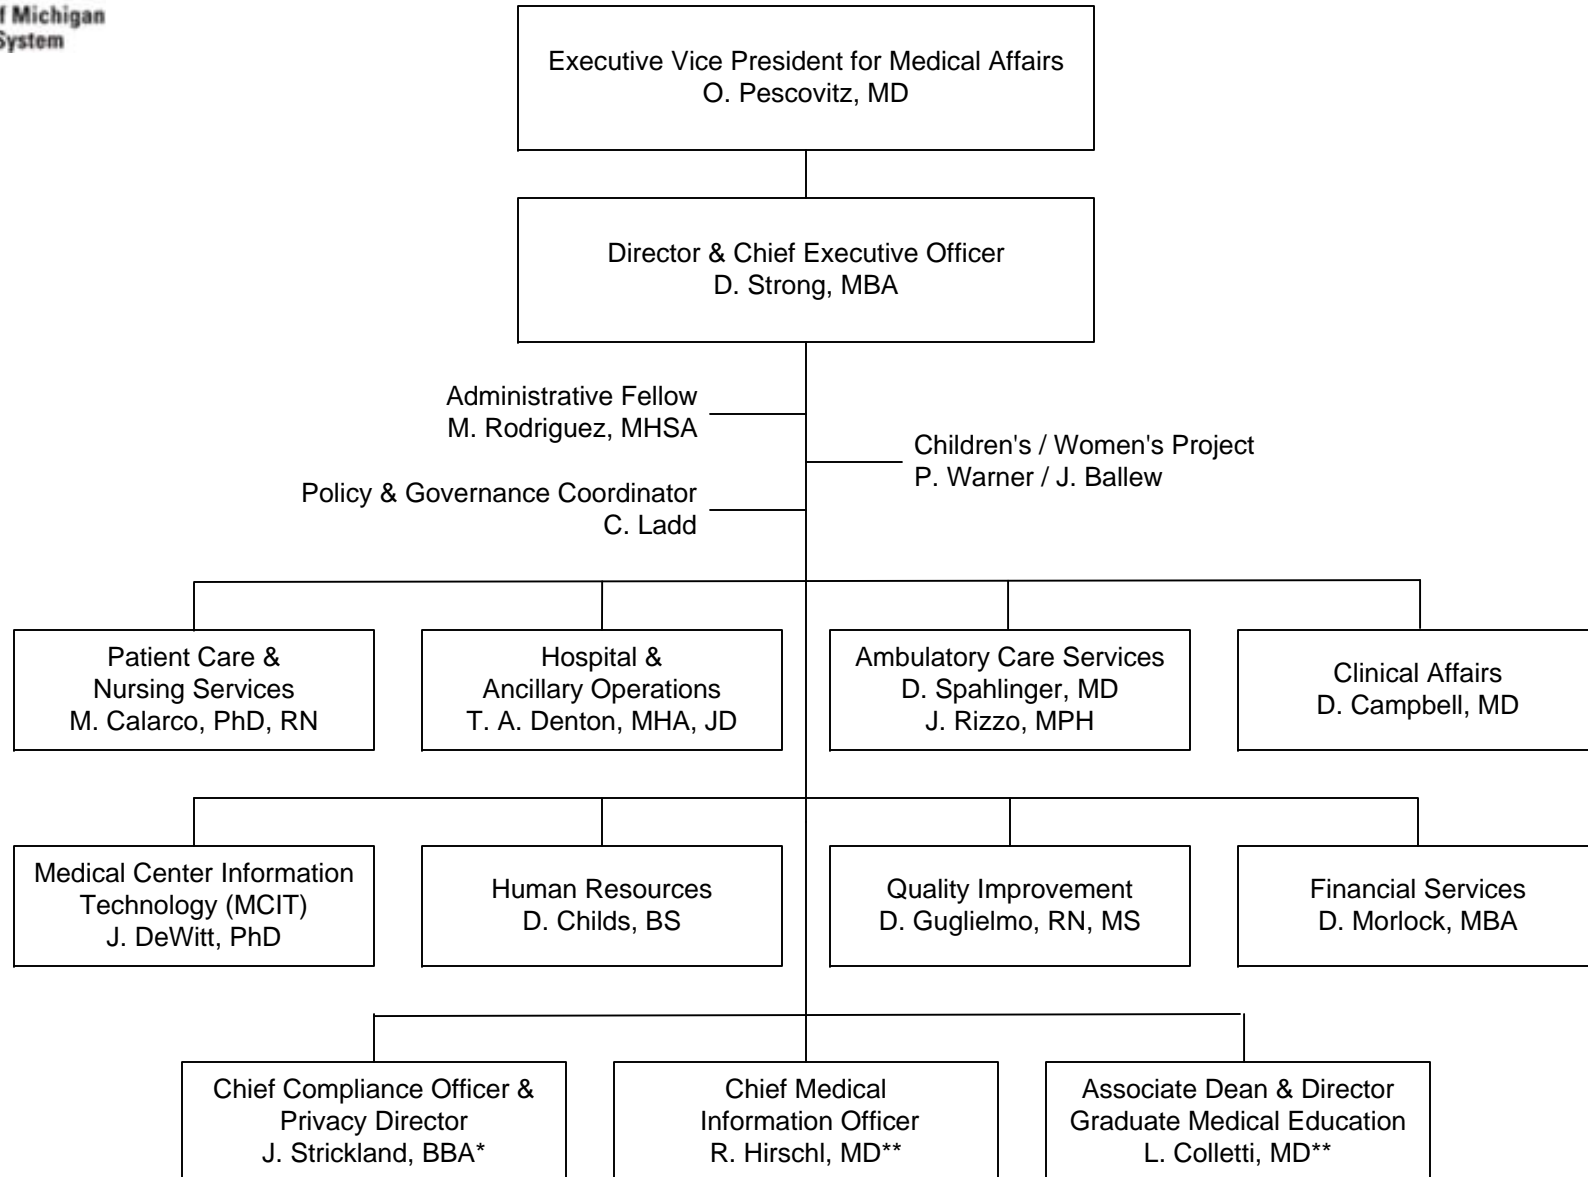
f Michigan
System

Executive Vice President for Medical Affairs
O. Pescovitz, MD

Director & Chief Executive Officer
D. Strong, MBA

Administrative Fellow
M. Rodriguez, MHSA

Children's / Women's Project
P. Warner / J. Ballew

Policy & Governance Coordinator
C. Ladd

Patient Care & Nursing Services
M. Calarco, PhD, RN

Hospital & Ancillary Operations
T. A. Denton, MHA, JD

Ambulatory Care Services
D. Spahlinger, MD
J. Rizzo, MPH

Clinical Affairs
D. Campbell, MD

Medical Center Information Technology (MCIT)
J. DeWitt, PhD

Human Resources
D. Childs, BS

Quality Improvement
D. Guglielmo, RN, MS

Financial Services
D. Morlock, MBA

Chief Compliance Officer & Privacy Director
J. Strickland, BBA*

Chief Medical Information Officer
R. Hirschl, MD**

Associate Dean & Director Graduate Medical Education
L. Colletti, MD**